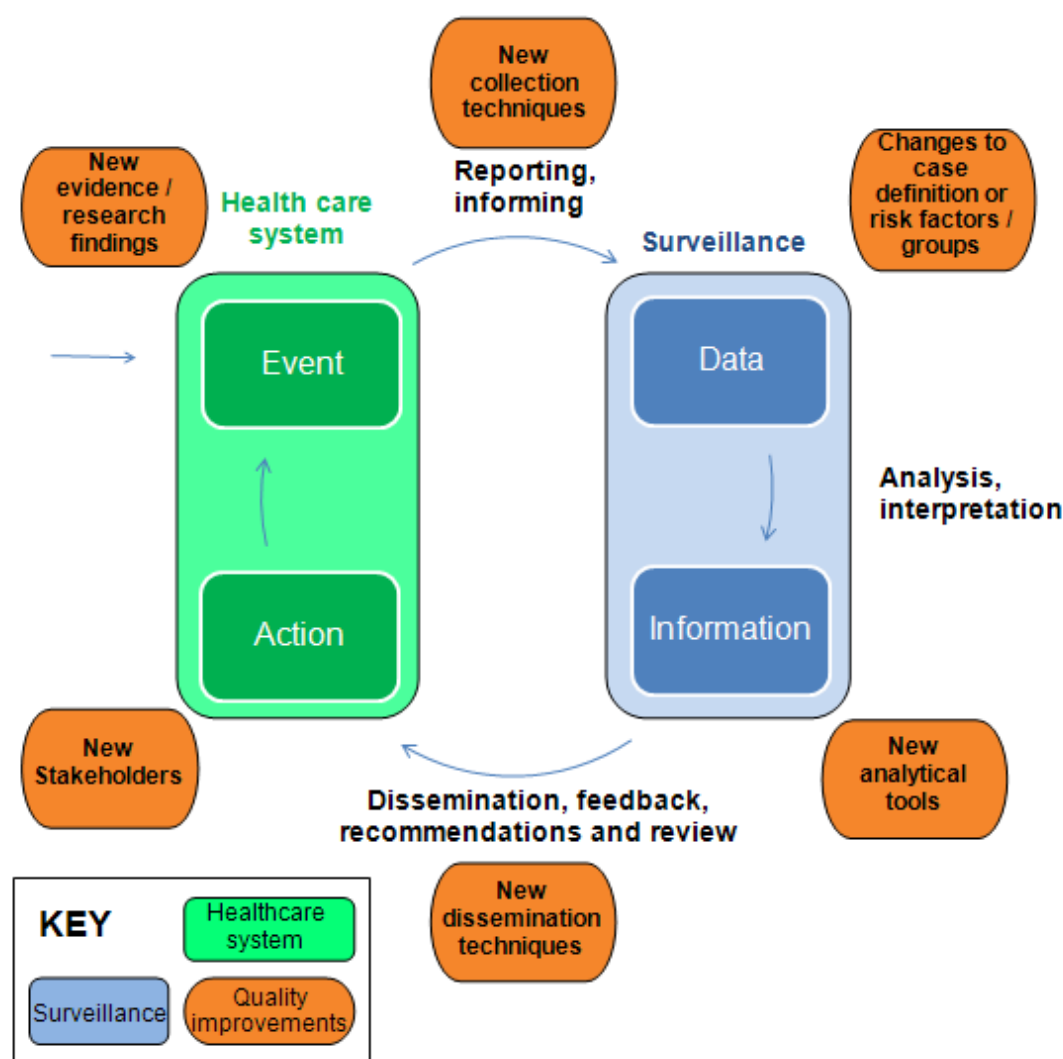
New collection techniques

New evidence / research findings

Health care system

Reporting, informing

Surveillance

Changes to case definition or risk factors / groups

Event

Data

Analysis, interpretation

Action

Information

New Stakeholders

New analytical tools

Dissemination, feedback, recommendations and review

New dissemination techniques

KEY

Healthcare system

Surveillance

Quality improvements